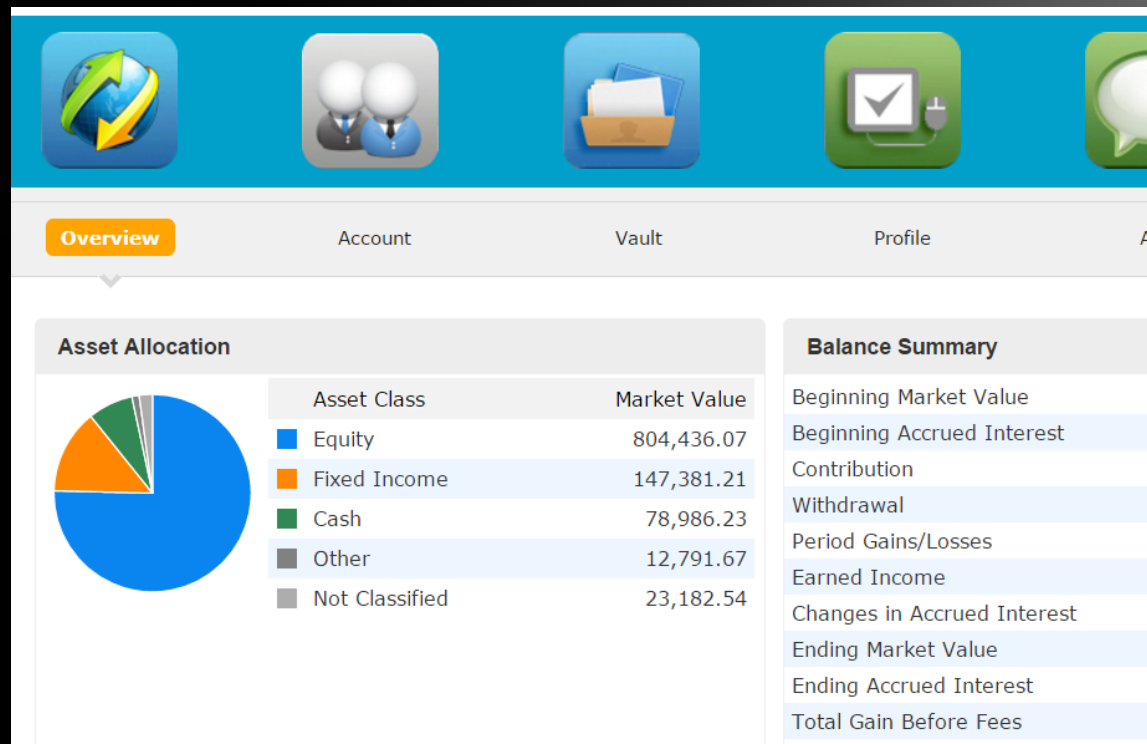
Overview Account Vault Profile A

Asset Allocation

| Asset Class | Market Value |
|---|---|
| Equity | 804,436.07 |
| Fixed Income | 147,381.21 |
| Cash | 78,986.23 |
| Other | 12,791.67 |
| Not Classified | 23,182.54 |

Balance Summary

Beginning Market Value
Beginning Accrued Interest
Contribution
Withdrawal
Period Gains/Losses
Earned Income
Changes in Accrued Interest
Ending Market Value
Ending Accrued Interest
Total Gain Before Fees